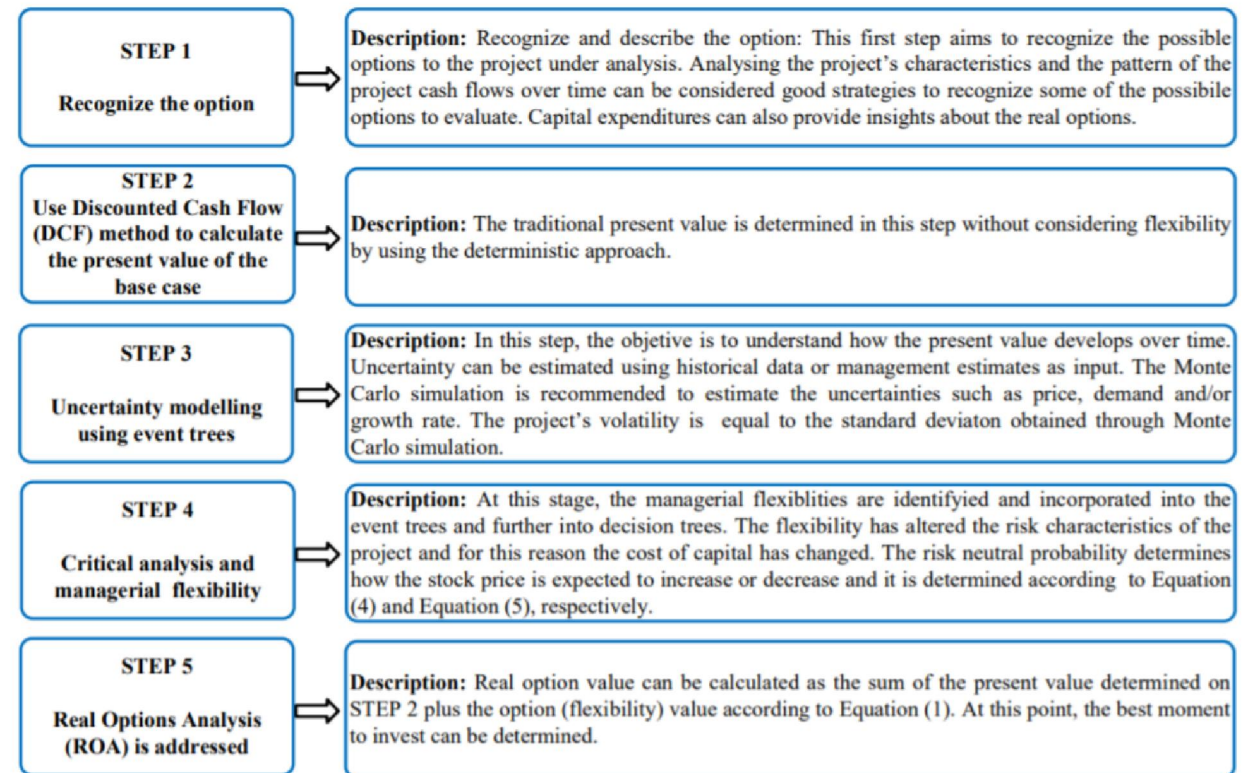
STEP 1

Recognize the option

Description: Recognize and describe the option: This first step aims to recognize the possible options to the project under analysis. Analysing the project's characteristics and the pattern of the project cash flows over time can be considered good strategies to recognize some of the possibile options to evaluate. Capital expenditures can also provide insights about the real options.

STEP 2
Use Discounted Cash Flow (DCF) method to calculate the present value of the base case

Description: The traditional present value is determined in this step without considering flexibility by using the deterministic approach.

STEP 3

Uncertainty modelling using event trees

Description: In this step, the objetive is to understand how the present value develops over time. Uncertainty can be estimated using historical data or management estimates as input. The Monte Carlo simulation is recommended to estimate the uncertainties such as price, demand and/or growth rate. The project's volatility is equal to the standard deviaton obtained through Monte Carlo simulation.

STEP 4

Critical analysis and managerial flexibility

Description: At this stage, the managerial flexiblities are identifyied and incorporated into the event trees and further into decision trees. The flexibility has altered the risk characteristics of the project and for this reason the cost of capital has changed. The risk neutral probability determines how the stock price is expected to increase or decrease and it is determined according to Equation (4) and Equation (5), respectively.

STEP 5

Real Options Analysis (ROA) is addressed

Description: Real option value can be calculated as the sum of the present value determined on STEP 2 plus the option (flexibility) value according to Equation (1). At this point, the best moment to invest can be determined.